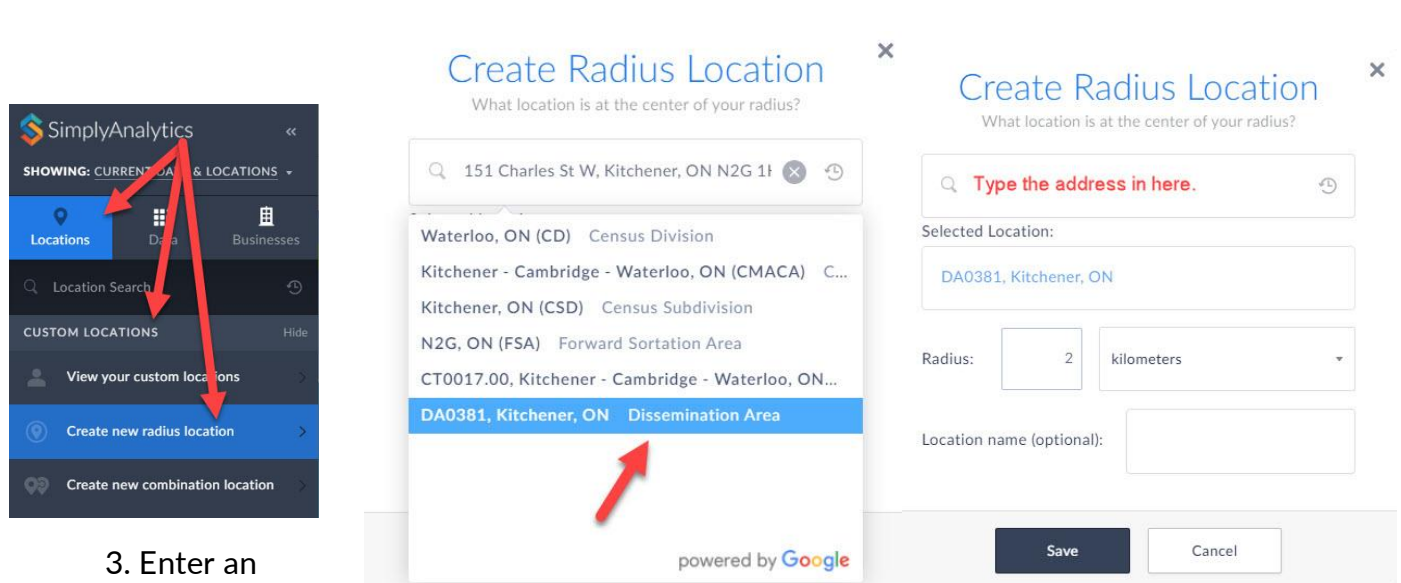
SimplyAnalytics

SHOWING: CURRENT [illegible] & LOCATIONS

Locations

Data

Businesses

Location Search

CUSTOM LOCATIONS

Hide

View your custom locations

Create new radius location

Create new combination location

3. Enter an

Create Radius Location

What location is at the center of your radius?

151 Charles St W, Kitchener, ON N2G 1H

Waterloo, ON (CD) Census Division

Kitchener - Cambridge - Waterloo, ON (CMACA) C...

Kitchener, ON (CSD) Census Subdivision

N2G, ON (FSA) Forward Sortation Area

CT0017.00, Kitchener - Cambridge - Waterloo, ON...

DA0381, Kitchener, ON Dissemination Area

powered by Google

×

Create Radius Location

What location is at the center of your radius?

Type the address in here.

Selected Location:

DA0381, Kitchener, ON

Radius: 2 kilometers

Location name (optional):

Save

Cancel

×